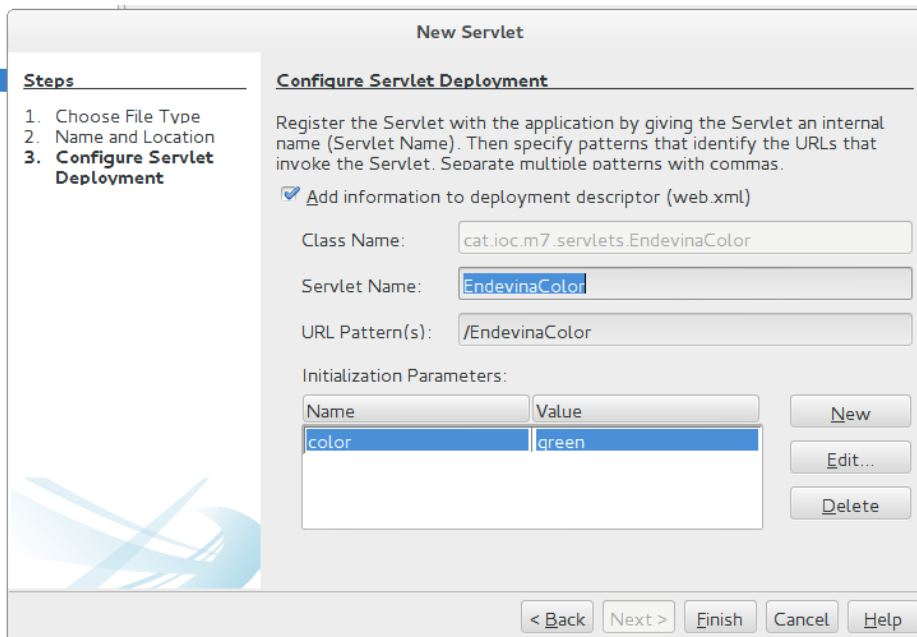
New Servlet

Steps

1. Choose File Type
2. Name and Location
3. Configure Servlet Deployment

Configure Servlet Deployment

Register the Servlet with the application by giving the Servlet an internal name (Servlet Name). Then specify patterns that identify the URLs that invoke the Servlet. Separate multiple patterns with commas.

Add information to deployment descriptor (web.xml)

Class Name: cat.ioc.m7.servlets.EndevinaColor

Servlet Name: EndevinaColor

URL Pattern(s): /EndevinaColor

Initialization Parameters:

| Name | Value |
|---|---|
| color | green |

New

Edit...

Delete

< Back   Next >   Finish   Cancel   Help